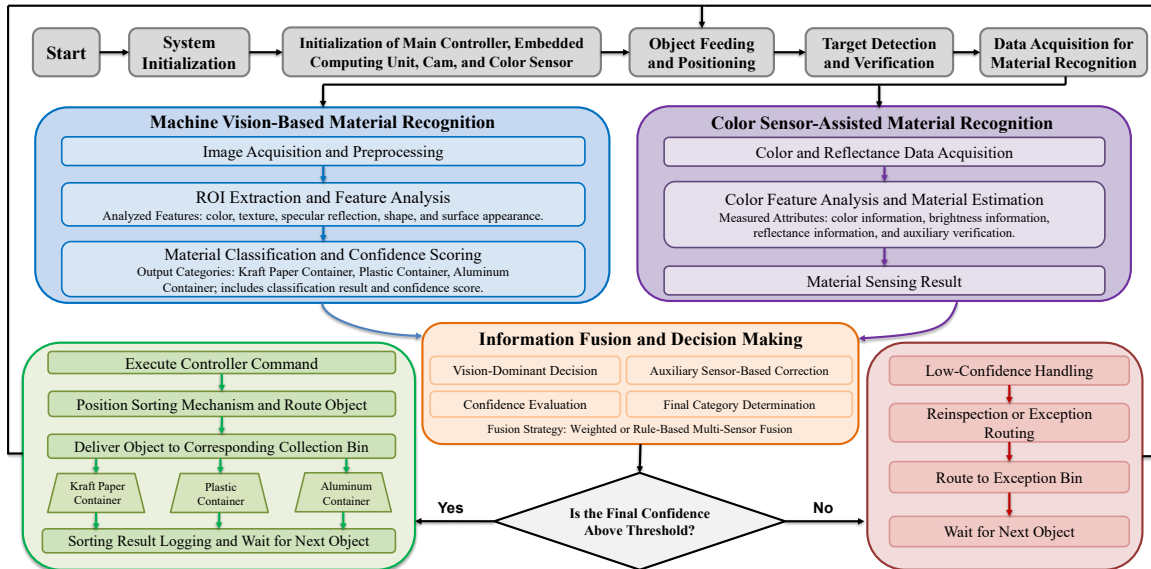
Start

System Initialization

Initialization of Main Controller, Embedded Computing Unit, Cam, and Color Sensor

Object Feeding and Positioning

Target Detection and Verification

Data Acquisition for Material Recognition

Machine Vision-Based Material Recognition

Image Acquisition and Preprocessing

ROI Extraction and Feature Analysis
Analyzed Features: color, texture, specular reflection, shape, and surface appearance.

Material Classification and Confidence Scoring
Output Categories: Kraft Paper Container, Plastic Container, Aluminum Container; includes classification result and confidence score.

Color Sensor-Assisted Material Recognition

Color and Reflectance Data Acquisition

Color Feature Analysis and Material Estimation
Measured Attributes: color information, brightness information, reflectance information, and auxiliary verification.

Material Sensing Result

Information Fusion and Decision Making

Vision-Dominant Decision

Auxiliary Sensor-Based Correction

Confidence Evaluation

Final Category Determination

Fusion Strategy: Weighted or Rule-Based Multi-Sensor Fusion

Execute Controller Command

Position Sorting Mechanism and Route Object

Deliver Object to Corresponding Collection Bin

Kraft Paper Container

Plastic Container

Aluminum Container

Sorting Result Logging and Wait for Next Object

Yes

Is the Final Confidence Above Threshold?

No

Low-Confidence Handling

Reinspection or Exception Routing

Route to Exception Bin

Wait for Next Object